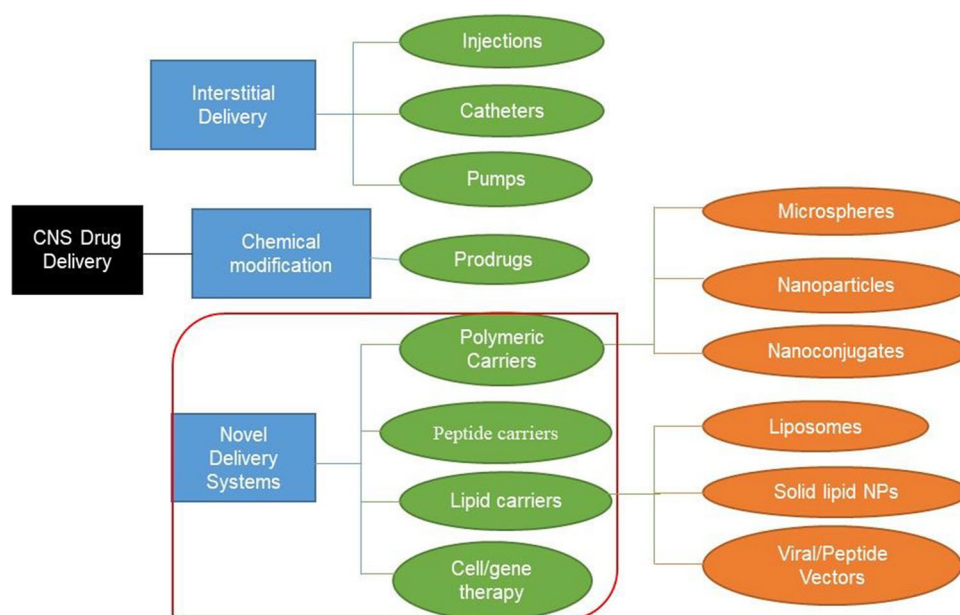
CNS Drug Delivery

Interstitial Delivery

Injections

Catheters

Pumps

Chemical modification

Prodrugs

Novel Delivery Systems

Polymeric Carriers

Microspheres

Nanoparticles

Nanoconjugates

Peptide carriers

Lipid carriers

Liposomes

Solid lipid NPs

Viral/Peptide Vectors

Cell/gene therapy